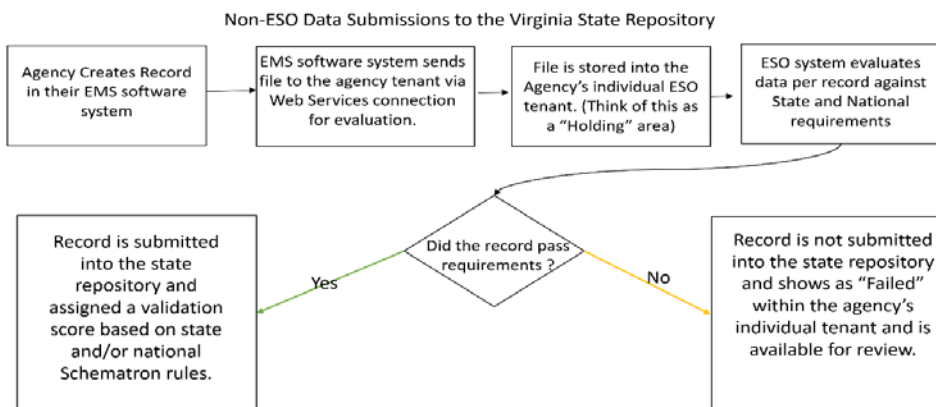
Non-ESO Data Submissions to the Virginia State Repository

Agency Creates Record in their EMS software system

EMS software system sends file to the agency tenant via Web Services connection for evaluation.

File is stored into the Agency's individual ESO tenant. (Think of this as a "Holding" area)

ESO system evaluates data per record against State and National requirements

Did the record pass requirements ?

Yes

No

Record is submitted into the state repository and assigned a validation score based on state and/or national Schematron rules.

Record is not submitted into the state repository and shows as "Failed" within the agency's individual tenant and is available for review.